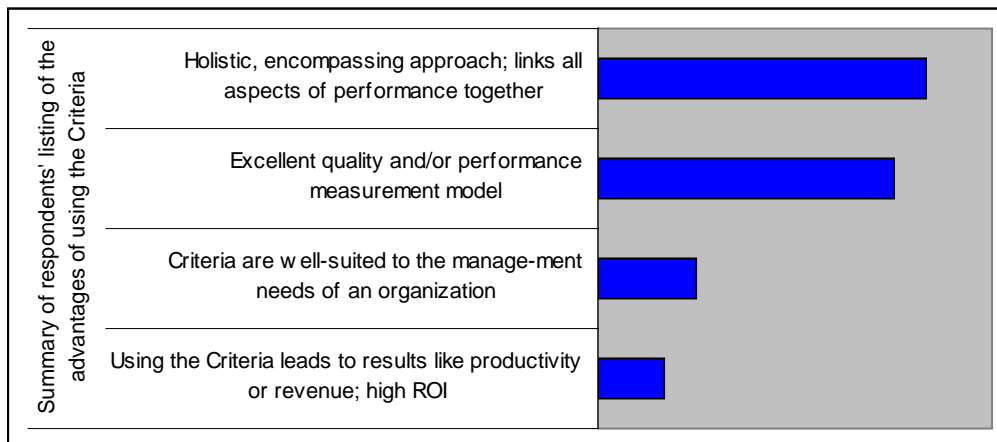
Summary of respondents' listing of the advantages of using the Criteria

Holistic, encompassing approach; links all aspects of performance together

Excellent quality and/or performance measurement model

Criteria are w ell-suited to the manage-ment needs of an organization

Using the Criteria leads to results like productivity or revenue; high ROI